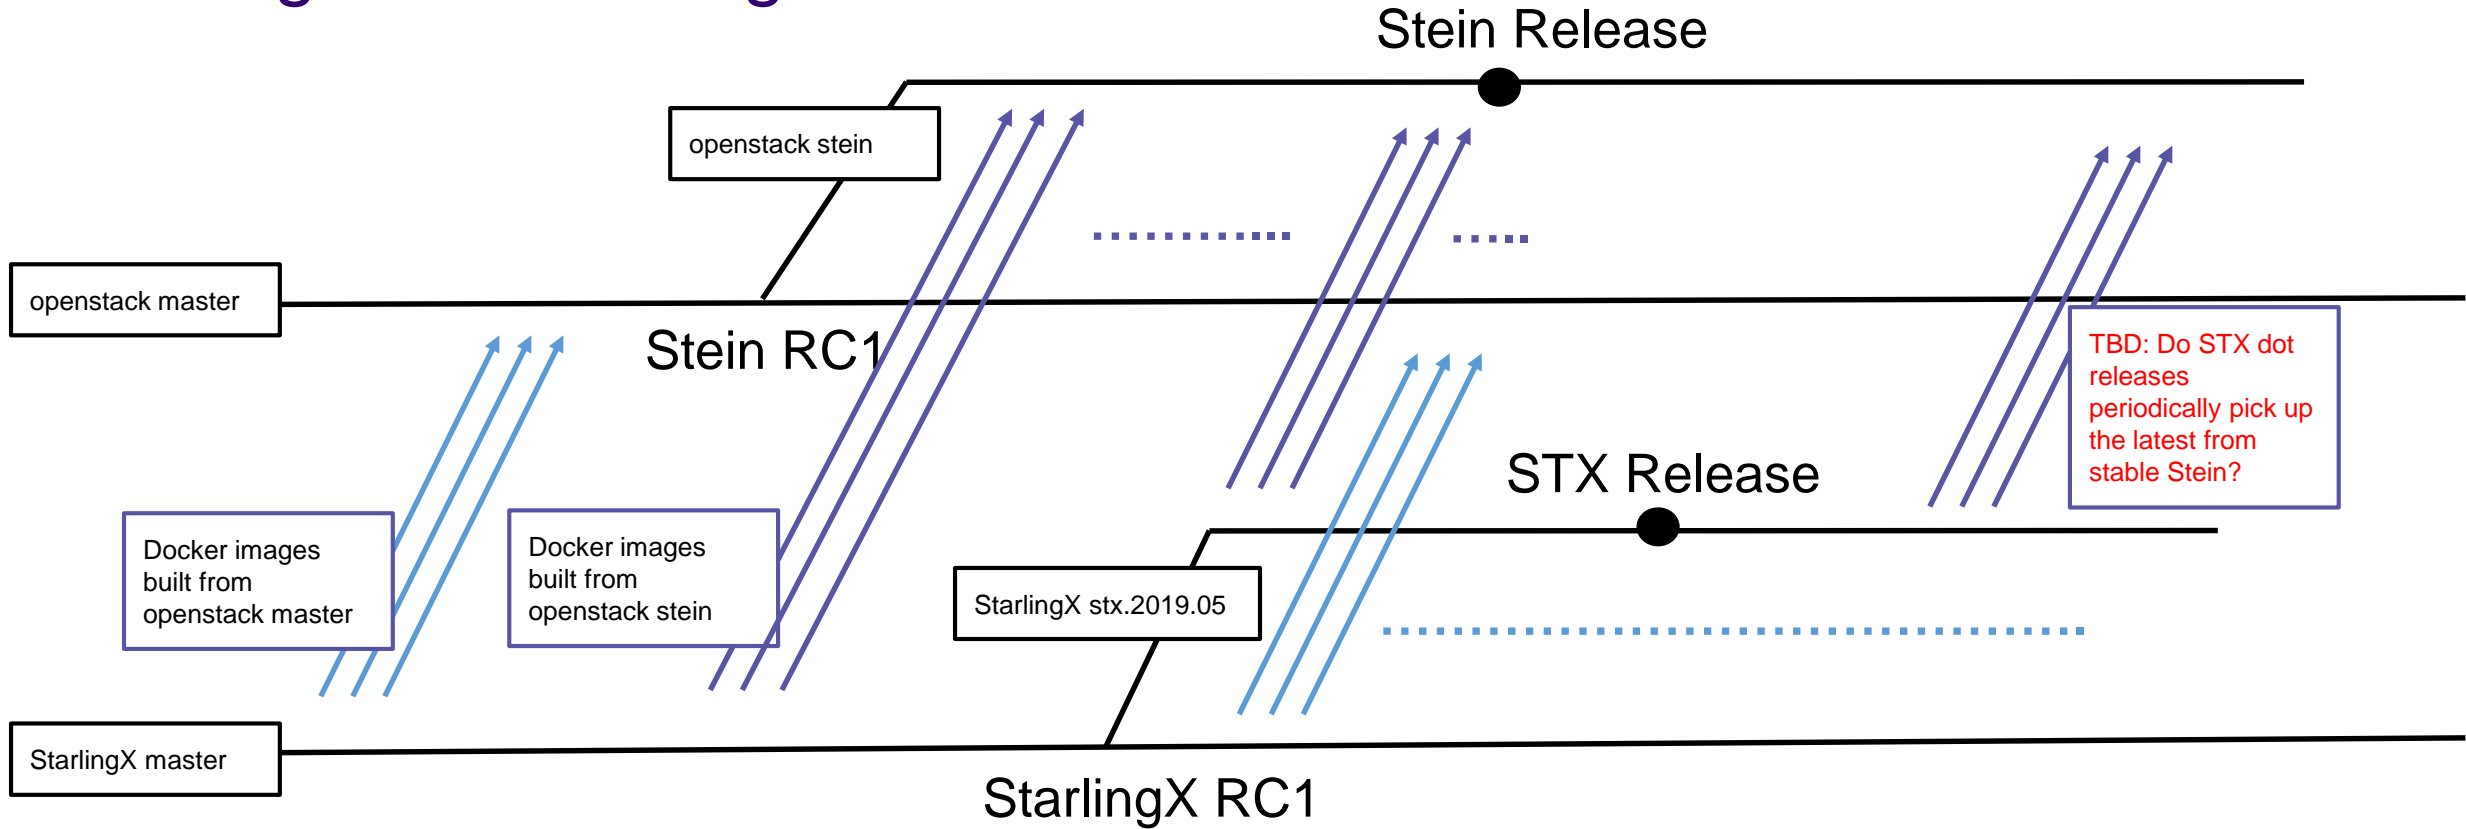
Stein Release

openstack stein

openstack master

Stein RC1

TBD: Do STX dot releases periodically pick up the latest from stable Stein?

STX Release

Docker images built from openstack master

Docker images built from openstack stein

StarlingX stx.2019.05

StarlingX master

StarlingX RC1